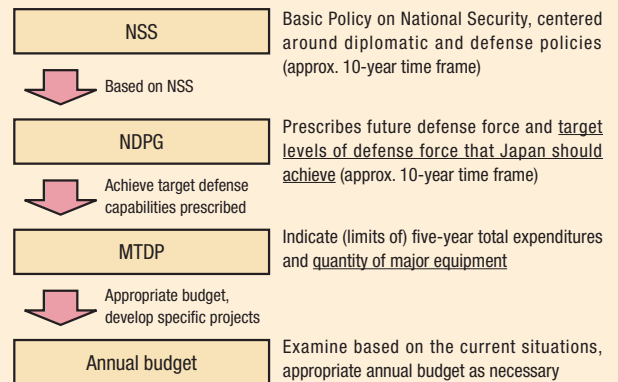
NSS

Basic Policy on National Security, centered around diplomatic and defense policies (approx. 10-year time frame)

Based on NSS

NDPG

Prescribes future defense force and target levels of defense force that Japan should achieve (approx. 10-year time frame)

Achieve target defense capabilities prescribed

MTDP

Indicate (limits of) five-year total expenditures and quantity of major equipment

Appropriate budget, develop specific projects

Annual budget

Examine based on the current situations, appropriate annual budget as necessary